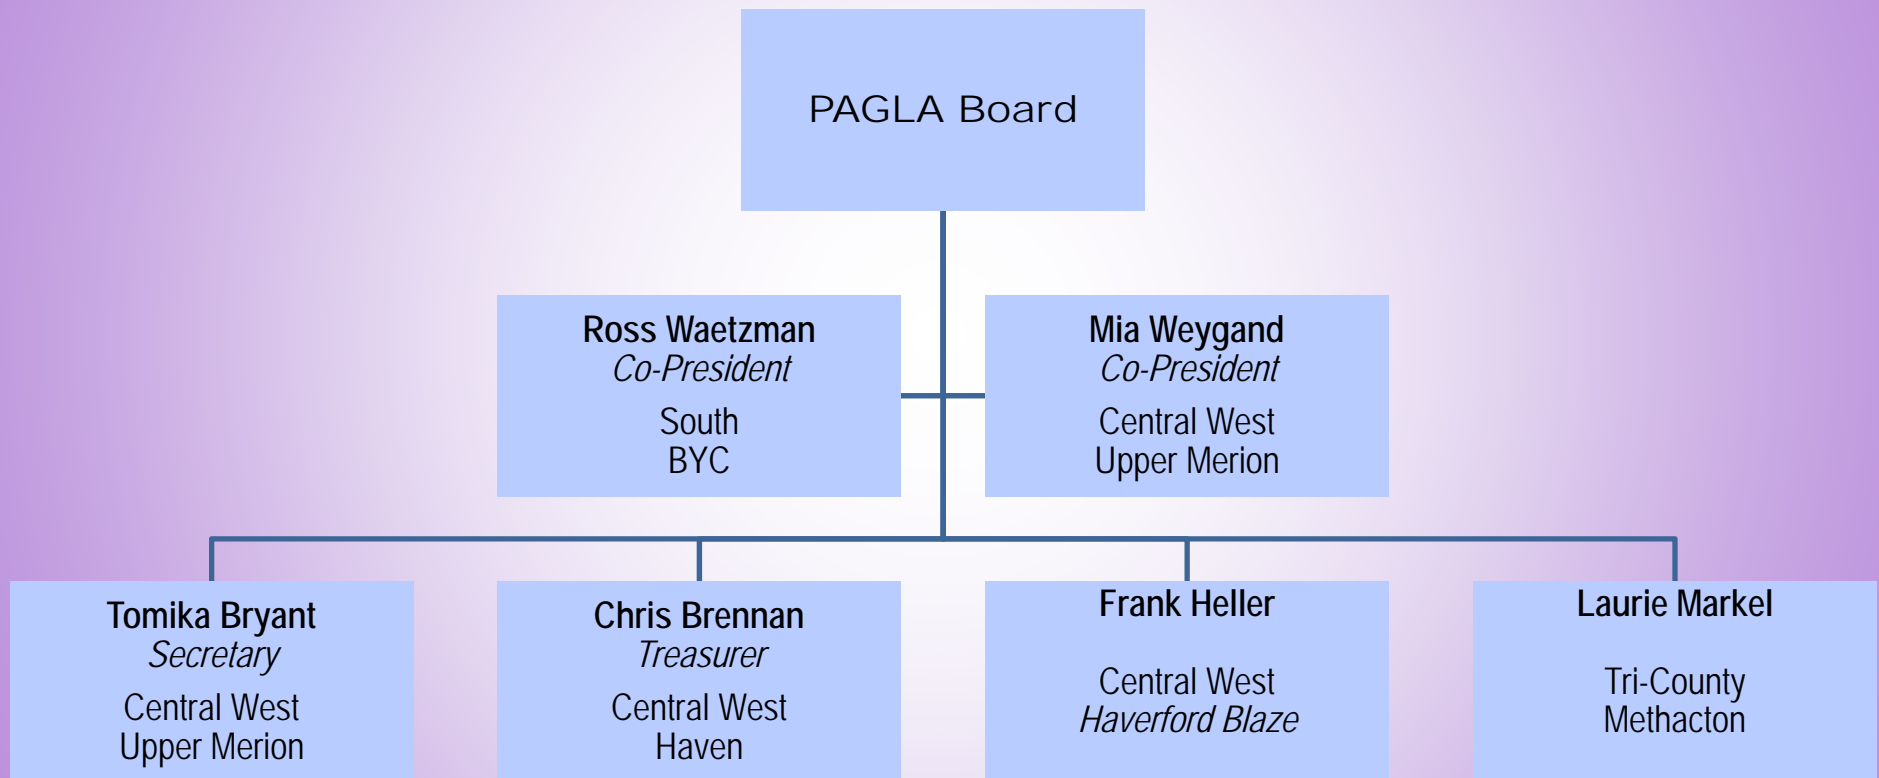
PAGLA Board

Ross Waetzman
*Co-President*
South
BYC

Mia Weygand
*Co-President*
Central West
Upper Merion

Tomika Bryant
*Secretary*
Central West
Upper Merion

Chris Brennan
*Treasurer*
Central West
Haven

Frank Heller

Central West
*Haverford Blaze*

Laurie Markel

Tri-County
Methacton